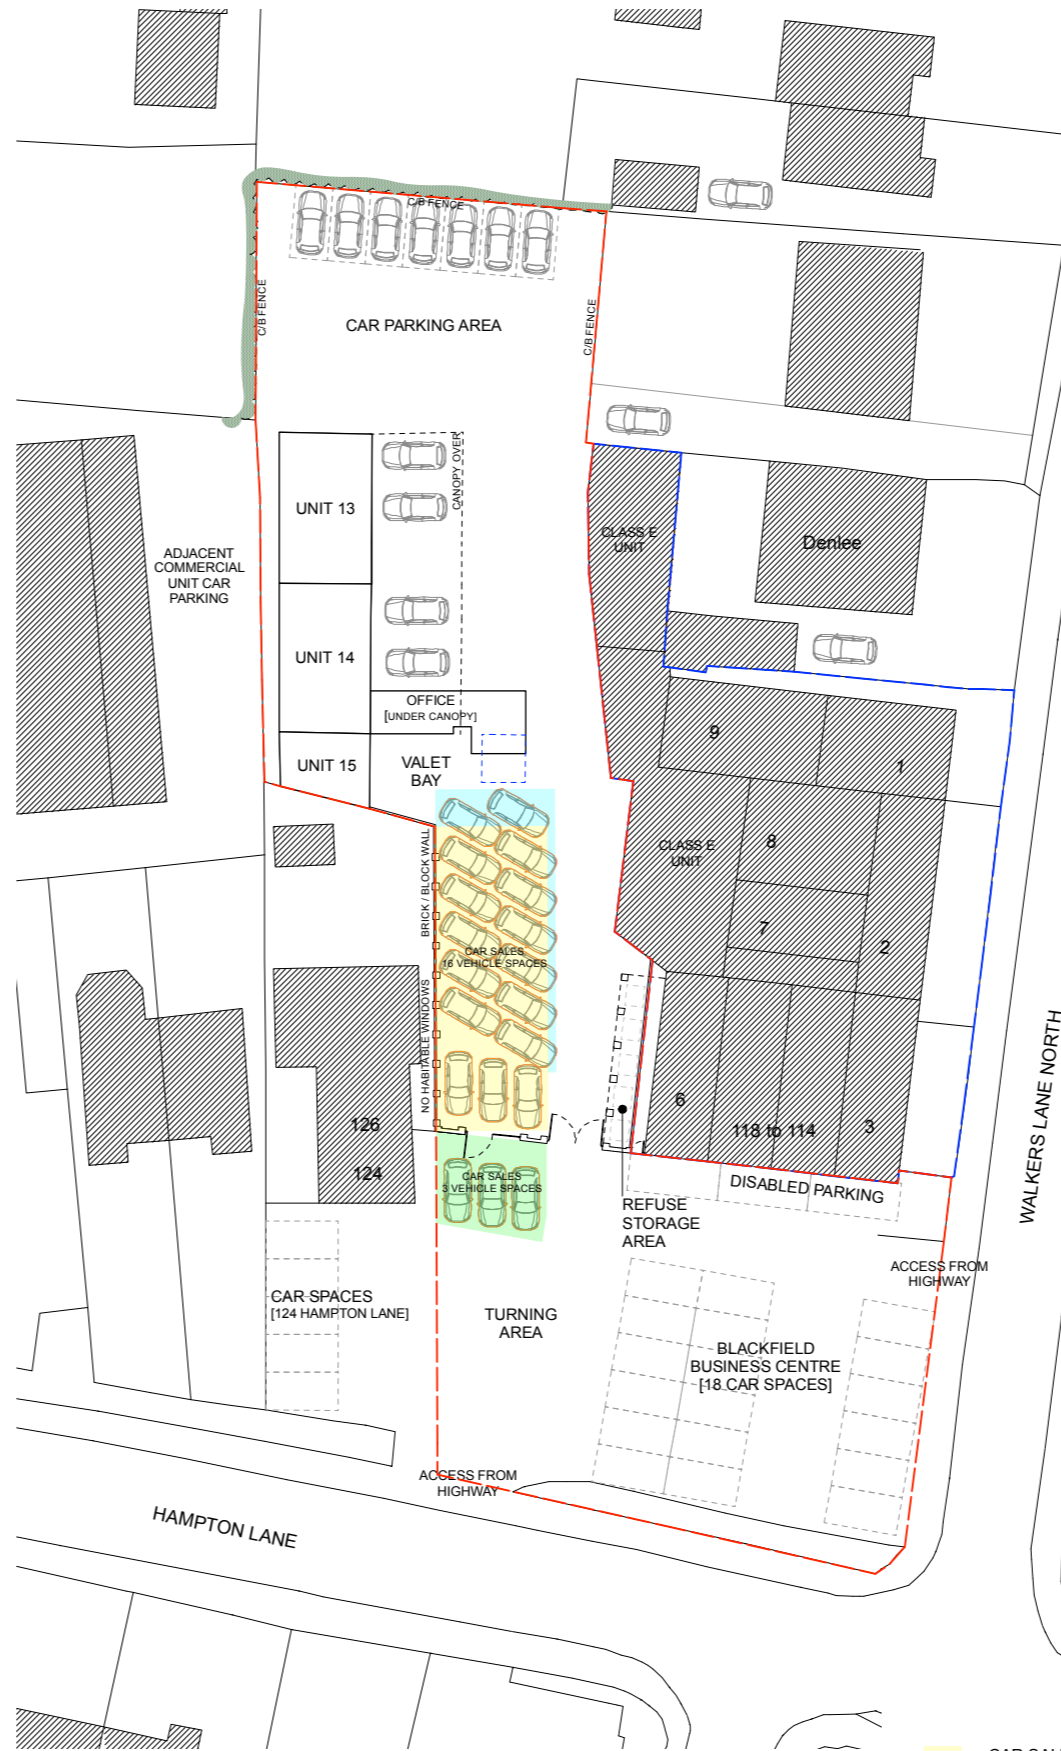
C/B FENCE

C/B FENCE

C/B FENCE

CAR PARKING AREA

CANOPY OVER

UNIT 13

UNIT 14

UNIT 15

OFFICE
[UNDER CANOPY]

VALET
BAY

ADJACENT
COMMERCIAL
UNIT CAR
PARKING

CLASS E
UNIT

Denlee

9

1

CLASS E
UNIT

8

7

2

BRICK / BLOCK WALL

CAR SALES
16 VEHICLE SPACES

NO HABITABLE WINDOWS

126

124

6

118 to 114

3

CAR SALES
3 VEHICLE SPACES

DISABLED PARKING

REFUSE
STORAGE
AREA

WALKERS LANE NORTH

ACCESS FROM
HIGHWAY

CAR SPACES
[124 HAMPTON LANE]

TURNING
AREA

BLACKFIELD
BUSINESS CENTRE
[18 CAR SPACES]

ACCESS FROM
HIGHWAY

HAMPTON LANE

CAR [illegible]